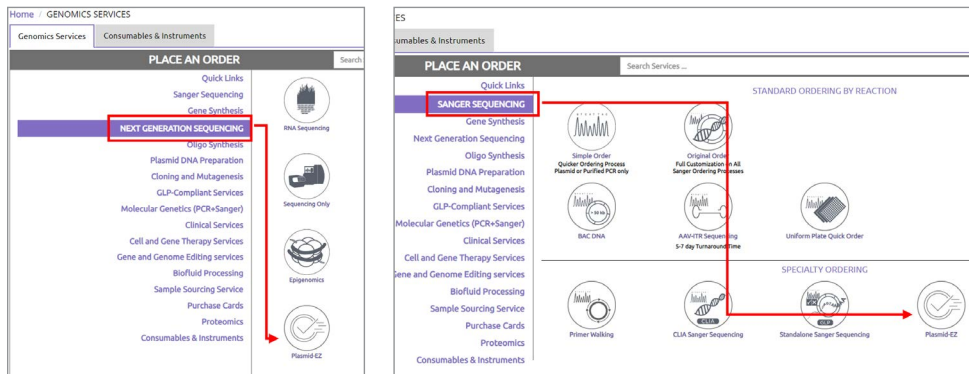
Home / GENOMICS SERVICES

Genomics Services
Consumables & Instruments

PLACE AN ORDER
Search

Quick Links
Sanger Sequencing
Gene Synthesis
NEXT GENERATION SEQUENCING
Oligo Synthesis
Plasmid DNA Preparation
Cloning and Mutagenesis
GLP-Compliant Services
Molecular Genetics (PCR+Sanger)
Clinical Services
Cell and Gene Therapy Services
Gene and Genome Editing services
Biofluid Processing
Sample Sourcing Service
Purchase Cards
Proteomics
Consumables & Instruments

RNA Sequencing
Sequencing Only
Epigenomics
Plasmid-EZ

ES
umables & Instruments

PLACE AN ORDER
Search Services ...

Quick Links
SANGER SEQUENCING
Gene Synthesis
Next Generation Sequencing
Oligo Synthesis
Plasmid DNA Preparation
Cloning and Mutagenesis
GLP-Compliant Services
Molecular Genetics (PCR+Sanger)
Clinical Services
Cell and Gene Therapy Services
ene and Genome Editing services
Biofluid Processing
Sample Sourcing Service
Purchase Cards
Proteomics
Consumables & Instruments

STANDARD ORDERING BY REACTION

Simple Order
Quicker Ordering Process
Plasmid or Purified PCR only

Original Order
Full Customization on All
Sanger Ordering Processes

BAC DNA

AAV-ITR Sequencing
5-7 day Turnaround Time

Uniform Plate Quick Order

SPECIALTY ORDERING

Primer Walking
CLIA Sanger Sequencing
Standalone Sanger Sequencing
Plasmid-EZ